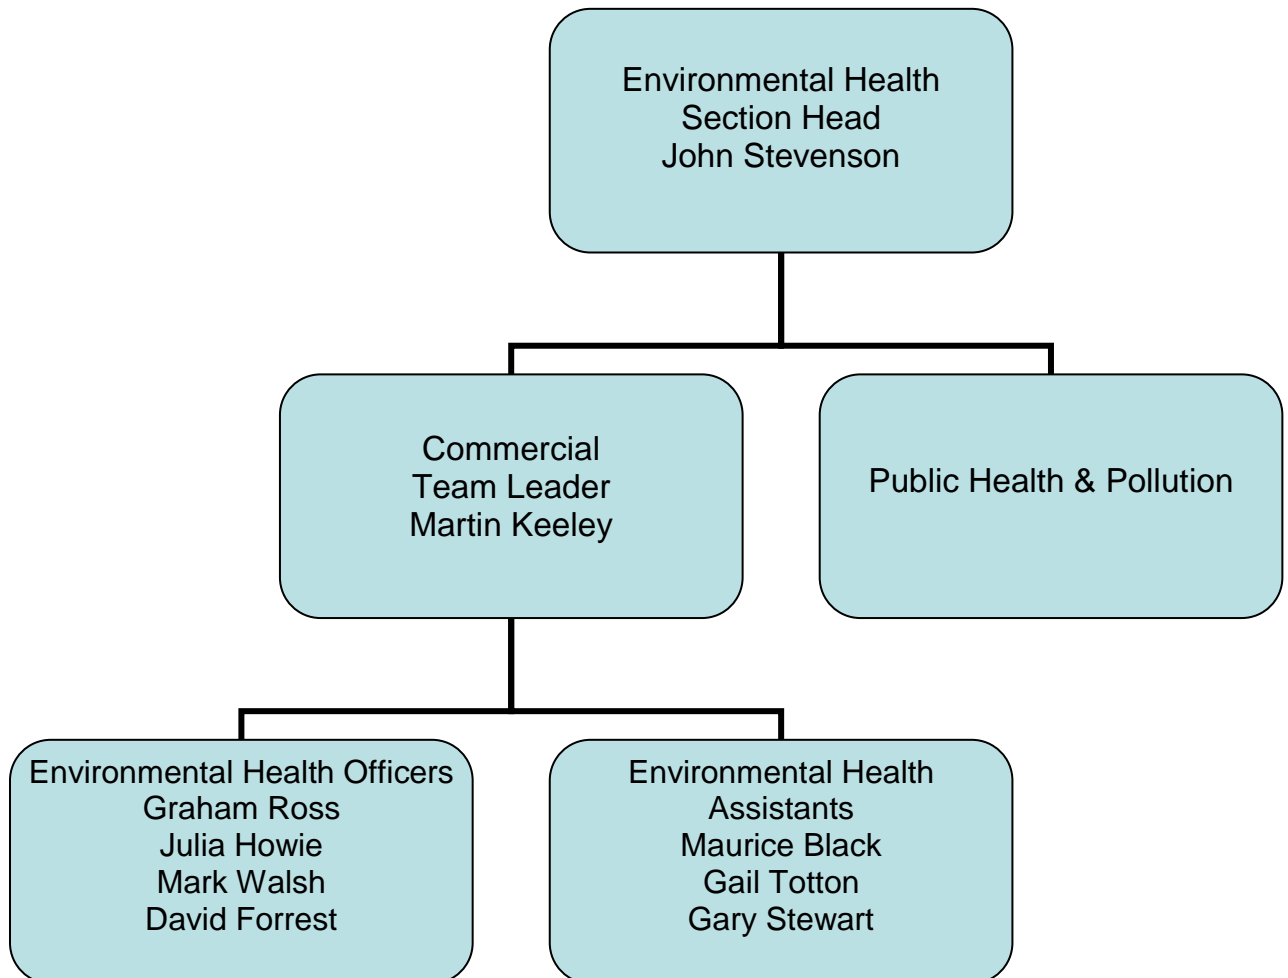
Environmental Health
Section Head
John Stevenson

Commercial
Team Leader
Martin Keeley

Public Health & Pollution

Environmental Health Officers
Graham Ross
Julia Howie
Mark Walsh
David Forrest

Environmental Health
Assistants
Maurice Black
Gail Totton
Gary Stewart